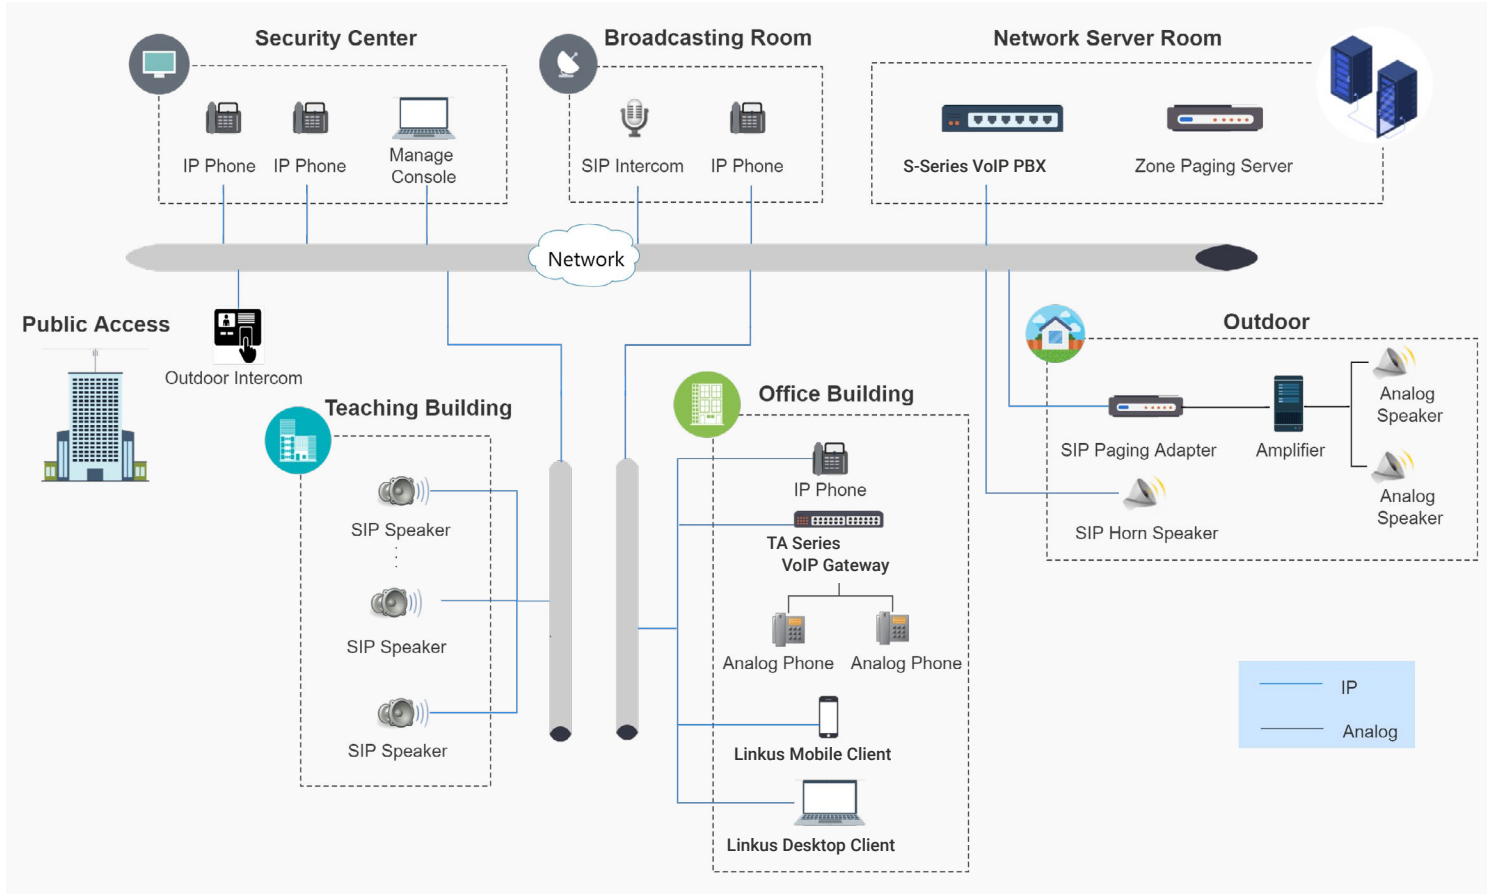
Security Center

IP Phone IP Phone Manage Console

Broadcasting Room

SIP Intercom IP Phone

Network Server Room

S-Series VoIP PBX Zone Paging Server

Network

Public Access

Outdoor Intercom

Teaching Building

SIP Speaker

SIP Speaker

SIP Speaker

Office Building

IP Phone

TA Series VoIP Gateway

Analog Phone Analog Phone

Linkus Mobile Client

Linkus Desktop Client

Outdoor

SIP Paging Adapter Amplifier

Analog Speaker

Analog Speaker

SIP Horn Speaker

IP

Analog